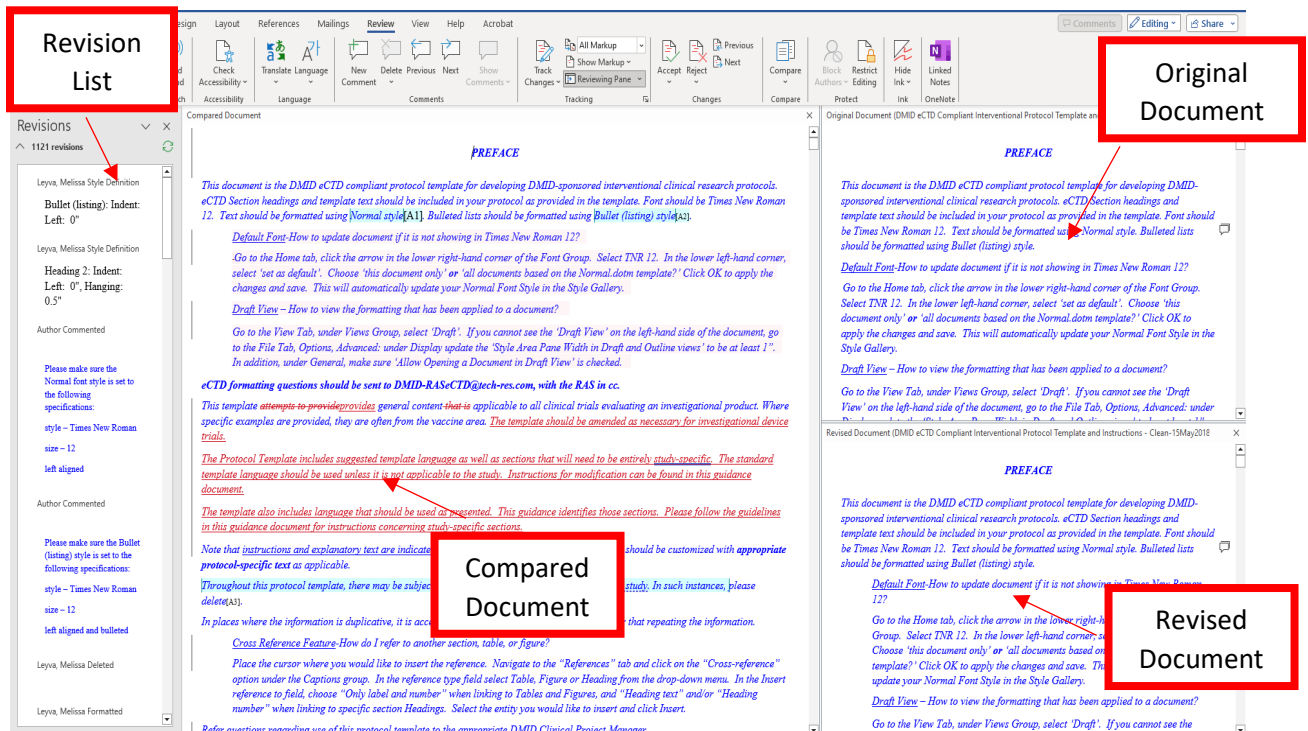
Revision List

esign Layout References Mailings Review View Help Acrobat

Comments Editing Share

Check Accessibility Accessibility Translate Language Language New Comment Delete Previous Next Show Comments Comments Track Changes All Markup Show Markup Reviewing Pane Tracking Accept Reject Previous Next Changes Compare Compare Block Authors Restrict Editing Protect Hide Ink Ink Linked Notes OneNote

Original Document

Revisions
1121 revisions

Leyva, Melissa Style Definition

Bullet (listing): Indent: Left: 0"

Leyva, Melissa Style Definition

Heading 2: Indent: Left: 0", Hanging: 0.5"

Author Commented

Please make sure the Normal font style is set to the following specifications:

style – Times New Roman

size – 12

left aligned

Author Commented

Please make sure the Bullet (listing) style is set to the following specifications:

style – Times New Roman

size – 12

left aligned and bulleted

Leyva, Melissa Deleted

Leyva, Melissa Formatted

Compared Document

PREFACE

This document is the DMID eCTD compliant protocol template for developing DMID-sponsored interventional clinical research protocols. eCTD Section headings and template text should be included in your protocol as provided in the template. Font should be Times New Roman 12. Text should be formatted using Normal style[A1]. Bulleted lists should be formatted using Bullet (listing) style[A2].

Default Font-How to update document if it is not showing in Times New Roman 12?

Go to the Home tab, click the arrow in the lower right-hand corner of the Font Group. Select TNR 12. In the lower left-hand corner, select 'set as default'. Choose 'this document only' or 'all documents based on the Normal.dotm template?' Click OK to apply the changes and save. This will automatically update your Normal Font Style in the Style Gallery.

Draft View – How to view the formatting that has been applied to a document?

Go to the View Tab, under Views Group, select 'Draft'. If you cannot see the 'Draft View' on the left-hand side of the document, go to the File Tab, Options, Advanced: under Display update the 'Style Area Pane Width in Draft and Outline views' to be at least 1". In addition, under General, make sure 'Allow Opening a Document in Draft View' is checked.

eCTD formatting questions should be sent to DMID-RASeCTD@tech-res.com, with the RAS in cc.

This template attempts to provideprovides general content that is applicable to all clinical trials evaluating an investigational product. Where specific examples are provided, they are often from the vaccine area. The template should be amended as necessary for investigational device trials.

The Protocol Template includes suggested template language as well as sections that will need to be entirely study-specific. The standard template language should be used unless it is not applicable to the study. Instructions for modification can be found in this guidance document.

The template also includes language that should be used as presented. This guidance identifies those sections. Please follow the guidelines in this guidance document for instructions concerning study-specific sections.

Note that instructions and explanatory text are indicate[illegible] should be customized with appropriate protocol-specific text as applicable.

Throughout this protocol template, there may be subjec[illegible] study. In such instances, please delete[A3].

In places where the information is duplicative, it is acc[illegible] that repeating the information.

Cross Reference Feature-How do I refer to another section, table, or figure?

Place the cursor where you would like to insert the reference. Navigate to the "References" tab and click on the "Cross-reference" option under the Captions group. In the reference type field select Table, Figure or Heading from the drop-down menu. In the Insert reference to field, choose "Only label and number" when linking to Tables and Figures, and "Heading text" and/or "Heading number" when linking to specific section Headings. Select the entity you would like to insert and click Insert.

Compared Document

Original Document (DMID eCTD Compliant Interventional Protocol Template and

PREFACE

This document is the DMID eCTD compliant protocol template for developing DMID-sponsored interventional clinical research protocols. eCTD Section headings and template text should be included in your protocol as provided in the template. Font should be Times New Roman 12. Text should be formatted using Normal style. Bulleted lists should be formatted using Bullet (listing) style.

Default Font-How to update document if it is not showing in Times New Roman 12?

Go to the Home tab, click the arrow in the lower right-hand corner of the Font Group. Select TNR 12. In the lower left-hand corner, select 'set as default'. Choose 'this document only' or 'all documents based on the Normal.dotm template?' Click OK to apply the changes and save. This will automatically update your Normal Font Style in the Style Gallery.

Draft View – How to view the formatting that has been applied to a document?

Go to the View Tab, under Views Group, select 'Draft'. If you cannot see the 'Draft View' on the left-hand side of the document, go to the File Tab, Options, Advanced: under

Revised Document (DMID eCTD Compliant Interventional Protocol Template and Instructions - Clean-15May2018

PREFACE

This document is the DMID eCTD compliant protocol template for developing DMID-sponsored interventional clinical research protocols. eCTD Section headings and template text should be included in your protocol as provided in the template. Font should be Times New Roman 12. Text should be formatted using Normal style. Bulleted lists should be formatted using Bullet (listing) style.

Default Font-How to update document if it is not showing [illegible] 12?

Go to the Home tab, click the arrow in the lower right-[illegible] Group. Select TNR 12. In the lower left-hand corner, s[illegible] Choose 'this document only' or 'all documents based on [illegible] template?' Click OK to apply the changes and save. Th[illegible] update your Normal Font Style in the Style Gallery.

Draft View – How to view the formatting that has been applied to a document?

Go to the View Tab, under Views Group, select 'Draft'. If you cannot see the

Revised Document